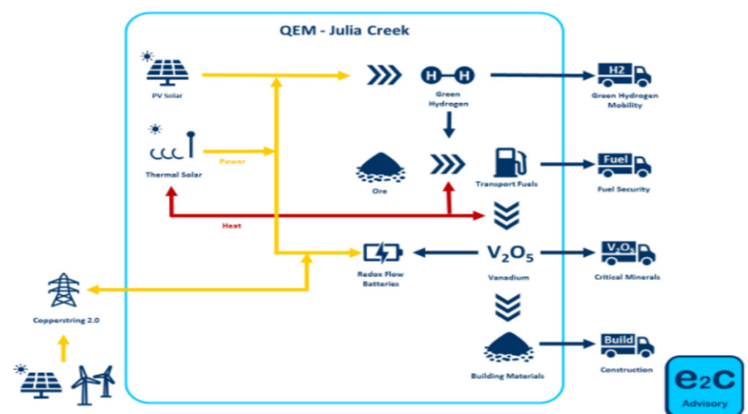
QEM - Julia Creek

PV Solar

H—H
Green Hydrogen

H2
Green Hydrogen Mobility

Thermal Solar

Power

Ore

Transport Fuels

Fuel
Fuel Security

Heat

Redox Flow Batteries

$V_2O_5$
Vanadium

$V_2O_5$
Critical Minerals

Copperstring 2.0

Building Materials

Build
Construction

e2C
Advisory